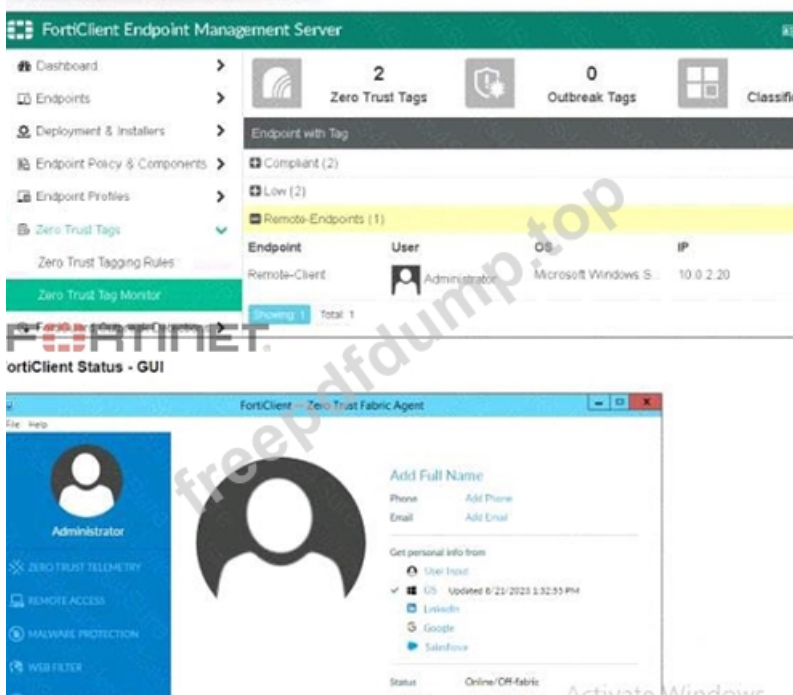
FortiClient Endpoint Management Server

Dashboard
Endpoints
Deployment & Installers
Endpoint Policy & Components
Endpoint Profiles
Zero Trust Tags
Zero Trust Tagging Rules
Zero Trust Tag Monitor

2
Zero Trust Tags
0
Outbreak Tags
Classifi

Endpoint with Tag
Compliant (2)
Low (2)
Remote-Endpoints (1)

| Endpoint | User | OS | IP |
|---|---|---|---|
| Remote-Client | Administrator | Microsoft Windows S... | 10.0.2.20 |

Showing 1 Total: 1

FORTINET
ortiClient Status - GUI

FortiClient -- Zero Trust Fabric Agent
File Help

Administrator
ZERO TRUST TELEMETRY
REMOTE ACCESS
MALWARE PROTECTION
WEB FILTER

Add Full Name
Phone Add Phone
Email Add Email

Get personal info from
User Input
OS Updated 6/21/2023 1:32:55 PM
LinkedIn
Google
Salesforce

Status Online/Off-fabric

freepdfdump.top

Activate Windows